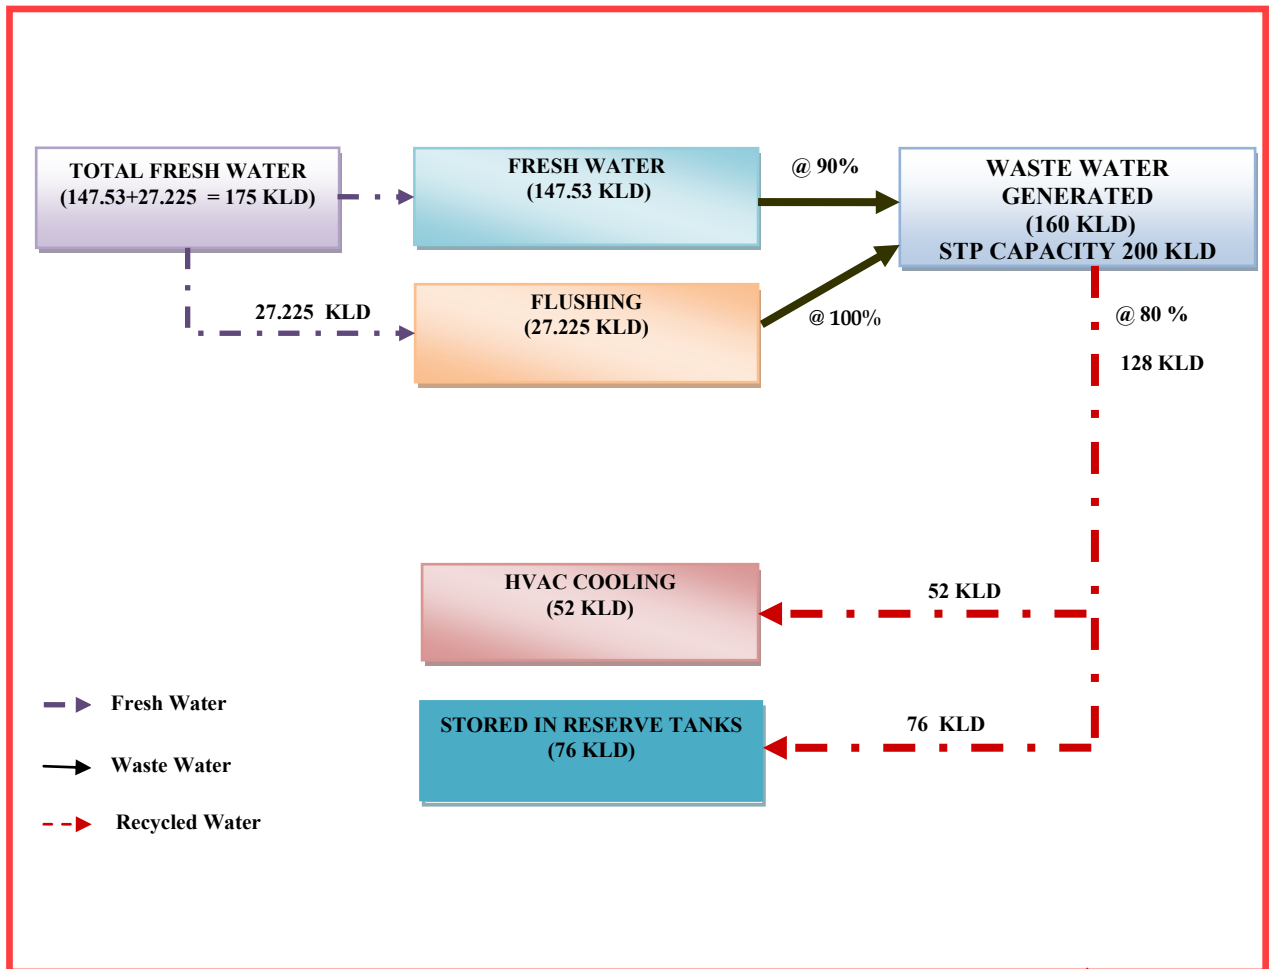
TOTAL FRESH WATER
(147.53+27.225 = 175 KLD)

FRESH WATER
(147.53 KLD)

@ 90%

WASTE WATER
GENERATED
(160 KLD)
STP CAPACITY 200 KLD

27.225 KLD

FLUSHING
(27.225 KLD)

@ 100%

@ 80 %

128 KLD

HVAC COOLING
(52 KLD)

52 KLD

Fresh Water

STORED IN RESERVE TANKS
(76 KLD)

76 KLD

Waste Water

Recycled Water